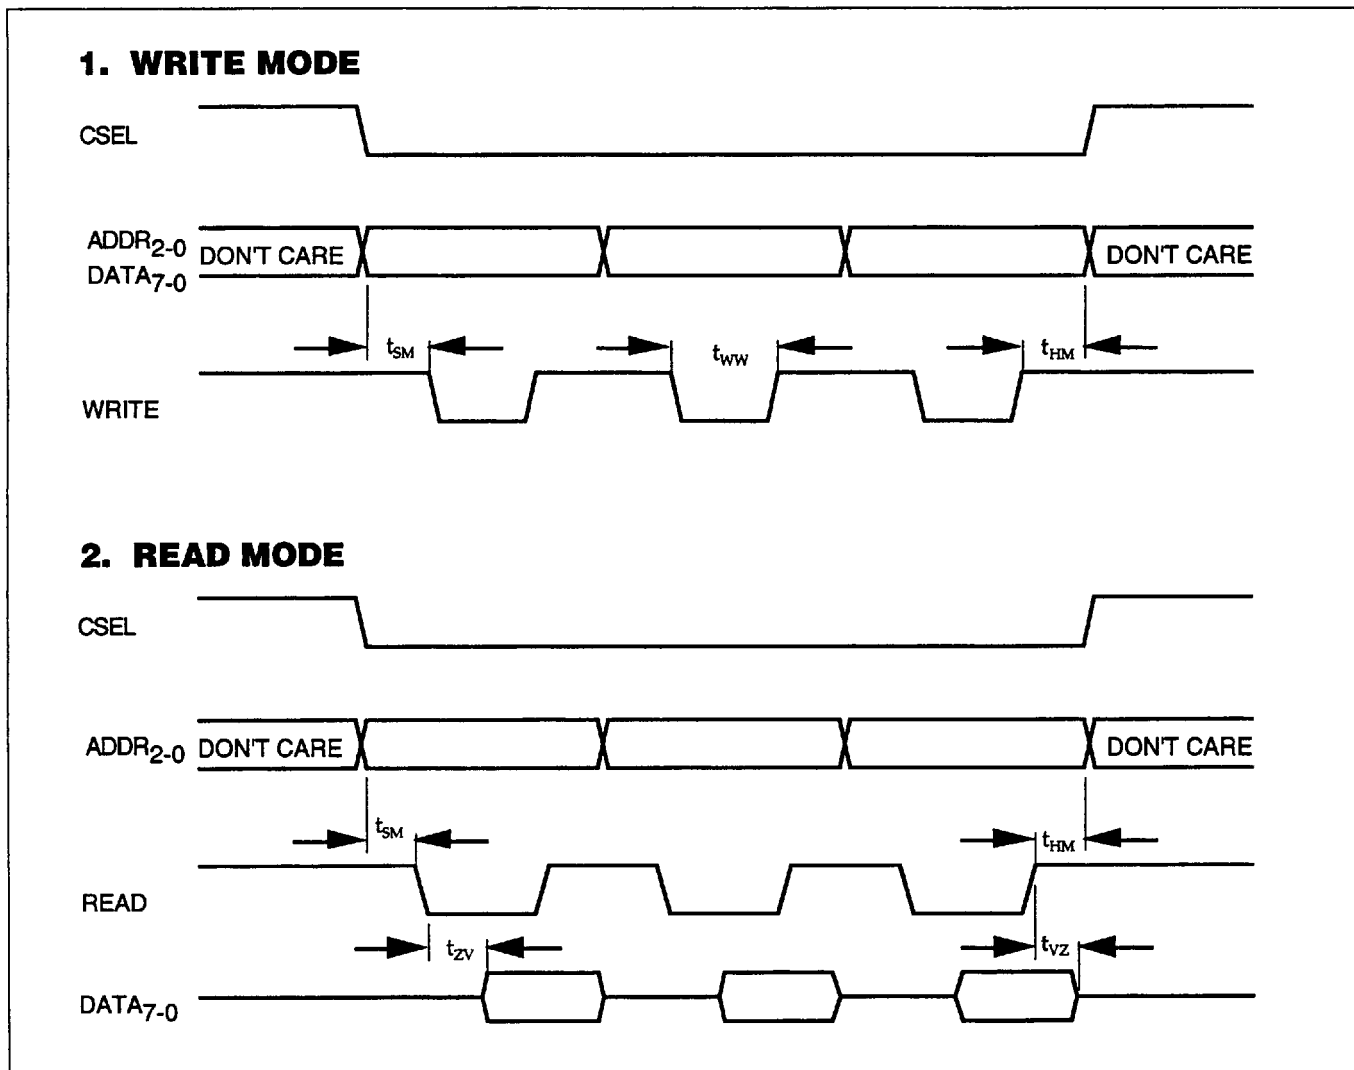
1. WRITE MODE

CSEL

$ADDR_{2-0}$
$DATA_{7-0}$

DON'T CARE

DON'T CARE

$t_{SM}$

$t_{WW}$

$t_{HM}$

WRITE

2. READ MODE

CSEL

$ADDR_{2-0}$

DON'T CARE

DON'T CARE

$t_{SM}$

$t_{HM}$

READ

$t_{ZV}$

$t_{VZ}$

$DATA_{7-0}$